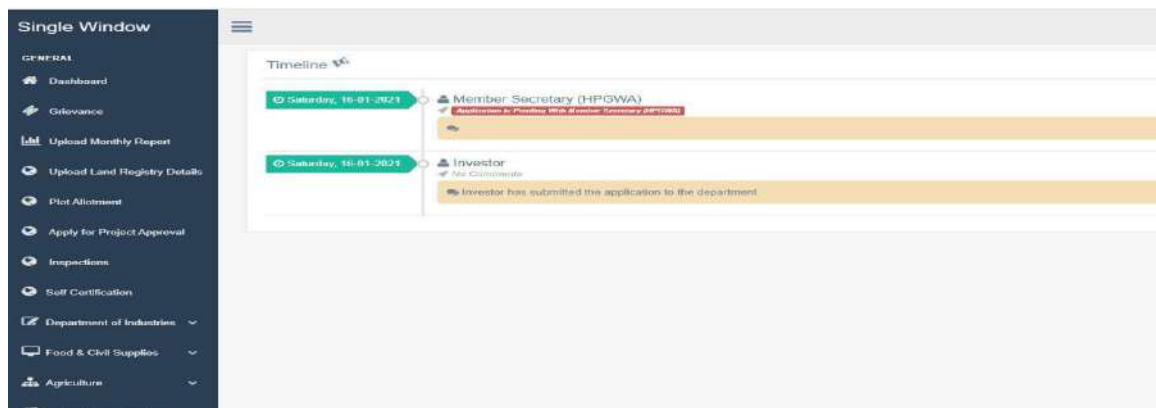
Single Window

GENERAL

Dashboard

Grievance

Upload Monthly Report

Upload Land Registry Details

Plot Allotment

Apply for Project Approval

Inspections

Self Certification

Department of Industries

Food & Civil Supplies

Agriculture

Timeline

Saturday, 16-01-2021

Member Secretary (HPGWA)

Application is Pending With Member Secretary (HPGWA)

Saturday, 16-01-2021

Investor

No Comments

Investor has submitted the application to the department